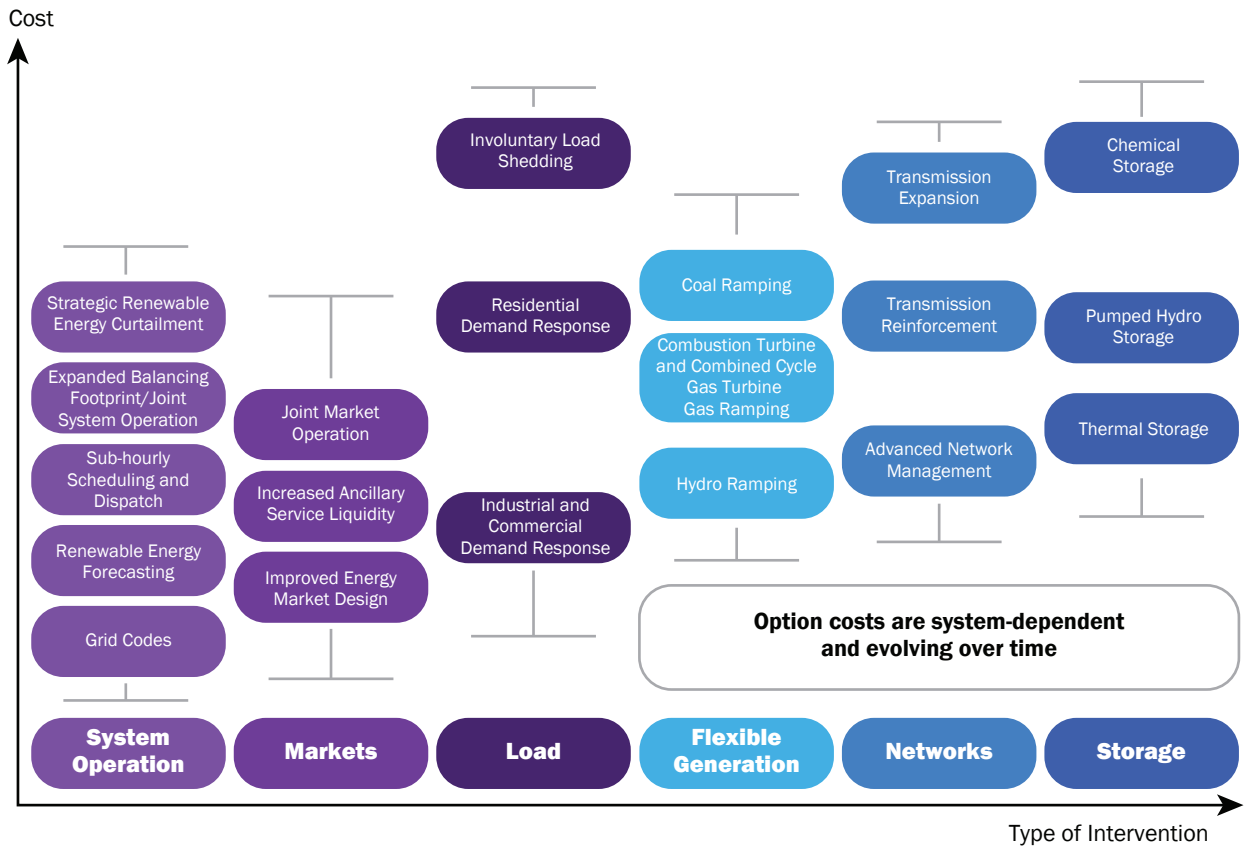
Cost

Strategic Renewable Energy Curtailment

Expanded Balancing Footprint/Joint System Operation

Sub-hourly Scheduling and Dispatch

Renewable Energy Forecasting

Grid Codes

Joint Market Operation

Increased Ancillary Service Liquidity

Improved Energy Market Design

Involuntary Load Shedding

Residential Demand Response

Industrial and Commercial Demand Response

Coal Ramping

Combustion Turbine and Combined Cycle Gas Turbine Gas Ramping

Hydro Ramping

Transmission Expansion

Transmission Reinforcement

Advanced Network Management

Chemical Storage

Pumped Hydro Storage

Thermal Storage

Option costs are system-dependent and evolving over time

System Operation

Markets

Load

Flexible Generation

Networks

Storage

Type of Intervention